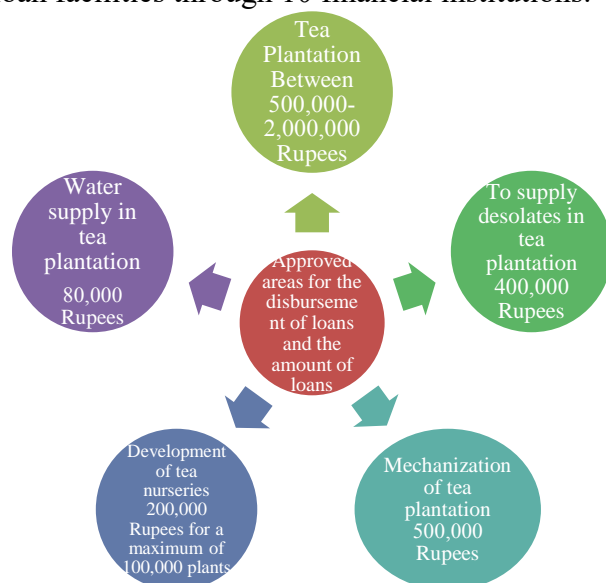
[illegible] loan facilities through 10 financial institutions.

Tea Plantation Between 500,000-2,000,000 Rupees

Water supply in tea plantation 80,000 Rupees

Approved areas for the disbursement of loans and the amount of loans

To supply desolates in tea plantation 400,000 Rupees

Development of tea nurseries 200,000 Rupees for a maximum of 100,000 plants

Mechanization of tea plantation 500,000 Rupees